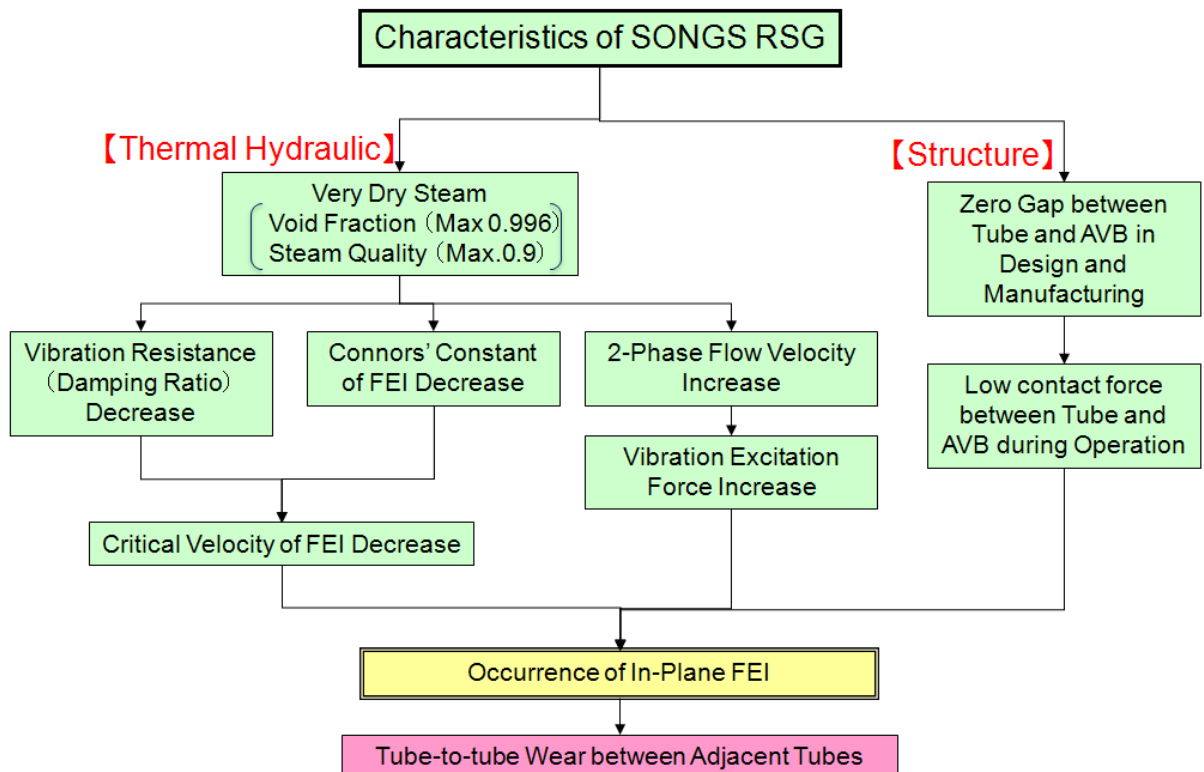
Characteristics of SONGS RSG

【Thermal Hydraulic】

Very Dry Steam
Void Fraction（Max 0.996）
Steam Quality（Max.0.9）

【Structure】

Zero Gap between Tube and AVB in Design and Manufacturing

Vibration Resistance（Damping Ratio）Decrease

Connors' Constant of FEI Decrease

2-Phase Flow Velocity Increase

Low contact force between Tube and AVB during Operation

Vibration Excitation Force Increase

Critical Velocity of FEI Decrease

Occurrence of In-Plane FEI

Tube-to-tube Wear between Adjacent Tubes